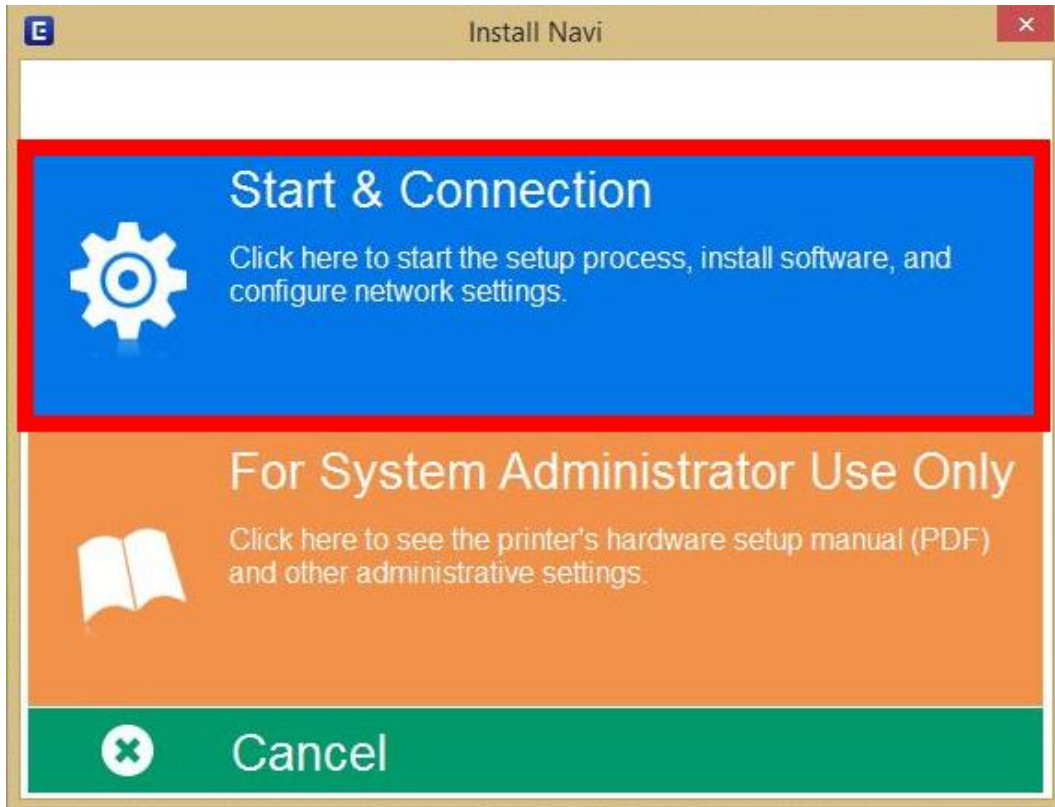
Install Navi

Start & Connection

Click here to start the setup process, install software, and configure network settings.

For System Administrator Use Only

Click here to see the printer's hardware setup manual (PDF) and other administrative settings.

Cancel